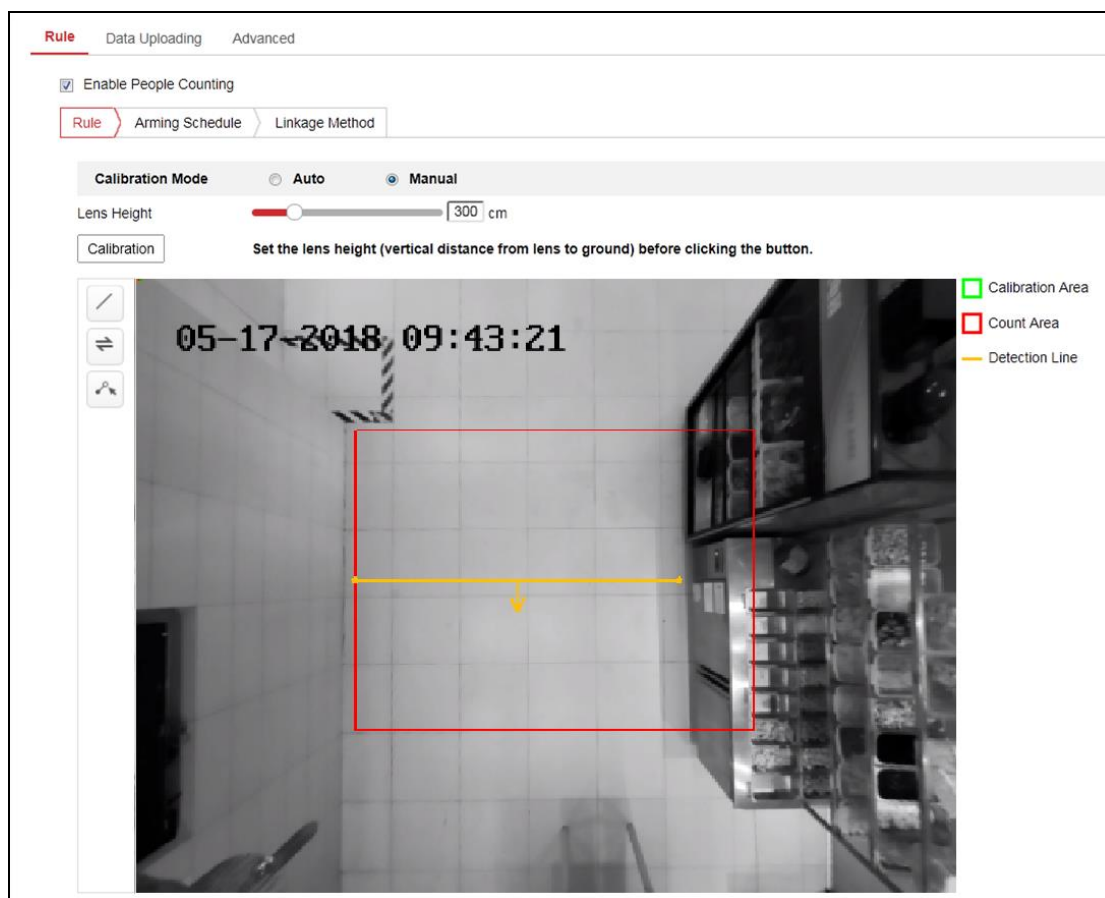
Rule Data Uploading Advanced

Enable People Counting

Rule Arming Schedule Linkage Method

Calibration Mode Auto Manual

Lens Height 300 cm

Calibration Set the lens height (vertical distance from lens to ground) before clicking the button.

05-17-2018 09:43:21

Calibration Area
Count Area
Detection Line